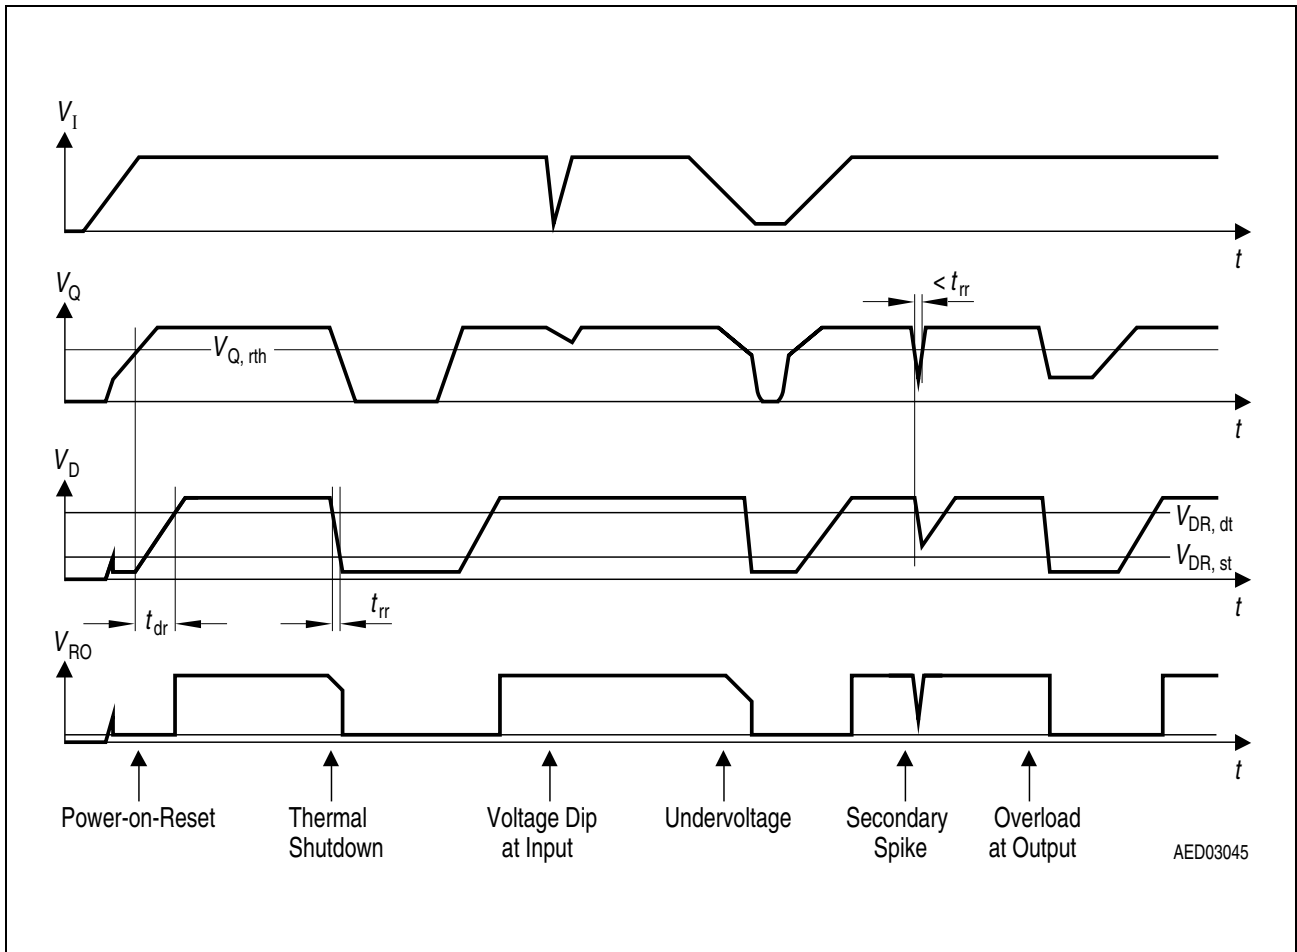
$V_I$

$t$

$V_Q$

$< t_{rr}$

$V_{Q, rth}$

$t$

$V_D$

$V_{DR, dt}$

$V_{DR, st}$

$t_{dr}$

$t_{rr}$

$t$

$V_{RO}$

$t$

Power-on-Reset

Thermal Shutdown

Voltage Dip at Input

Undervoltage

Secondary Spike

Overload at Output

AED03045